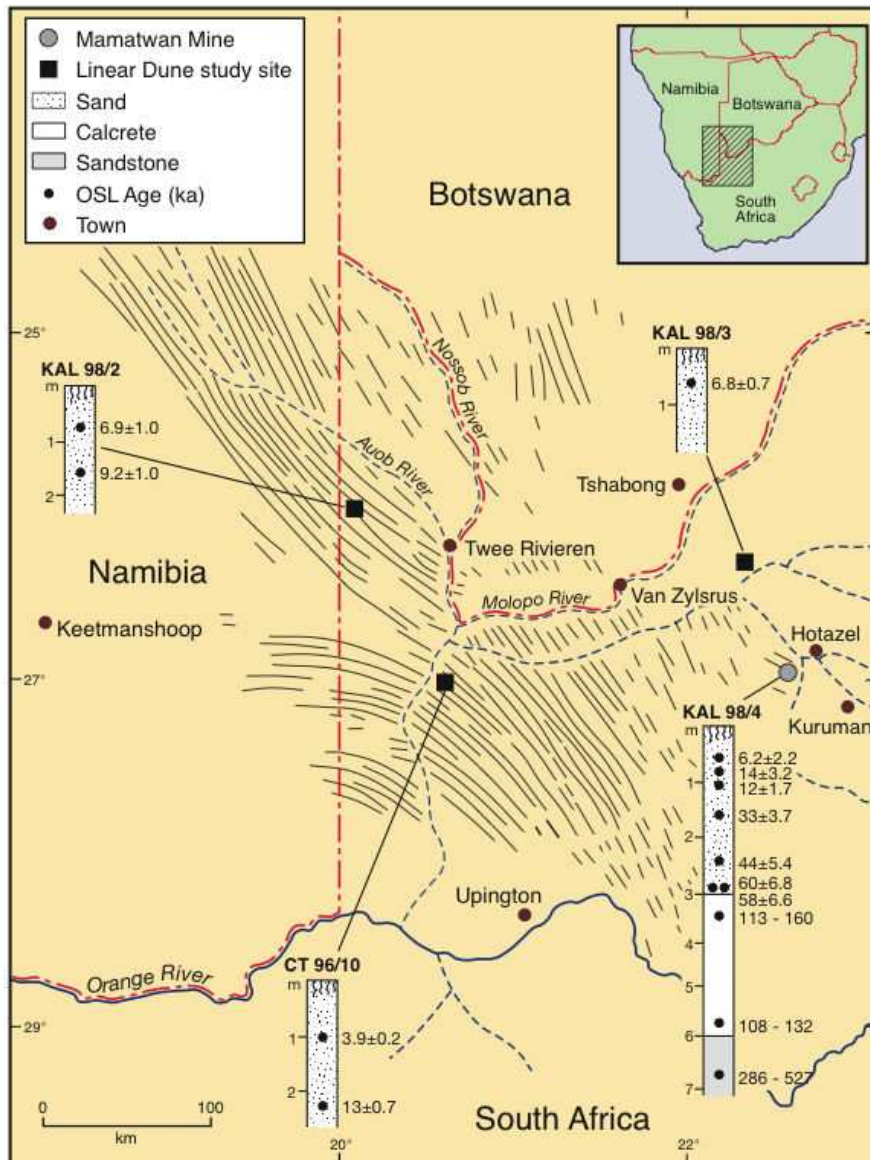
Mamatwan Mine
Linear Dune study site
Sand
Calcrete
Sandstone
OSL Age (ka)
Town

Namibia
Botswana
South Africa

Botswana

25°
KAL 98/2
m
1
2
6.9±1.0
9.2±1.0

Nossob River
Auob River

KAL 98/3
m
1
6.8±0.7

Tshabong
Twee Rivieren
Namibia
Molopo River
Van Zylsrus
Keetmanshoop
Hotazel
27°
KAL 98/4
Kuruman
m
1
2
3
4
5
6
7
6.2±2.2
14±3.2
12±1.7
33±3.7
44±5.4
60±6.8
58±6.6
113 - 160
108 - 132
286 - 527

Upington
Orange River
CT 96/10
m
1
2
3.9±0.2
13±0.7
29°
0
100
km
20°
South Africa
22°